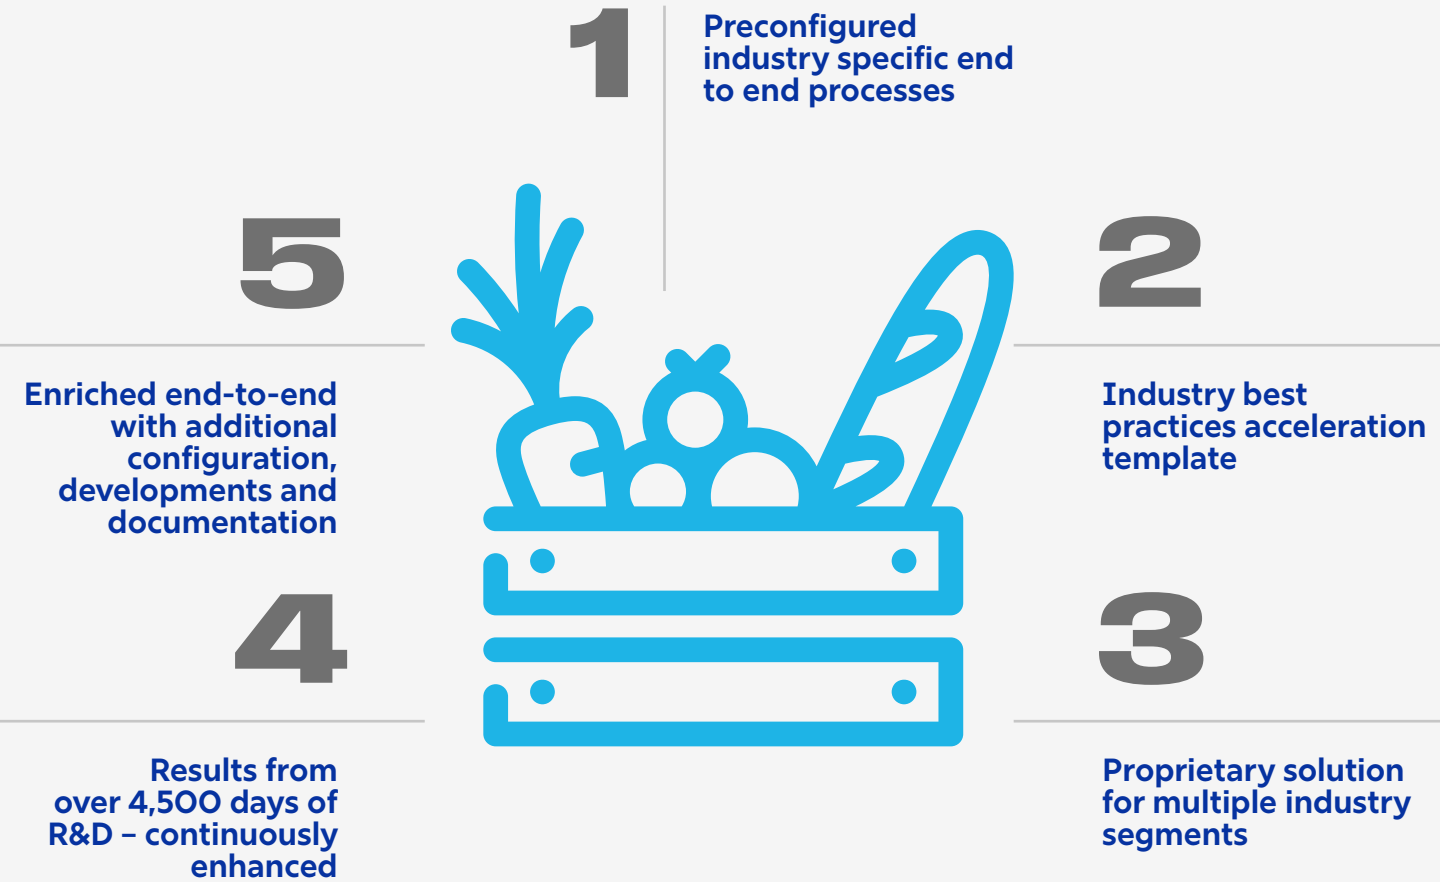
1

Preconfigured industry specific end to end processes

2

Industry best practices acceleration template

3

Proprietary solution for multiple industry segments

4

Results from over 4,500 days of R&D – continuously enhanced

5

Enriched end-to-end with additional configuration, developments and documentation